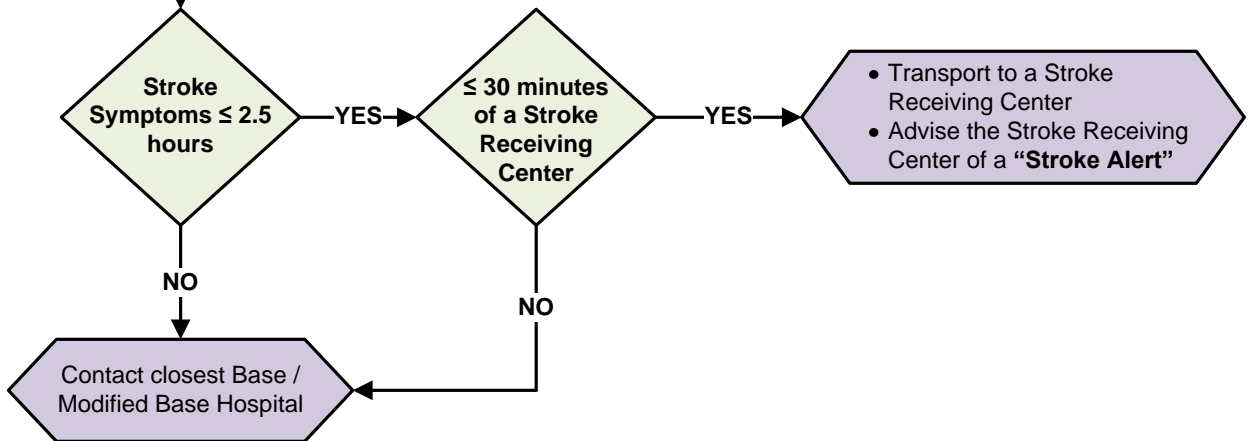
Stroke Symptoms ≤ 2.5 hours

YES

≤ 30 minutes of a Stroke Receiving Center

YES

• Transport to a Stroke Receiving Center
• Advise the Stroke Receiving Center of a **"Stroke Alert"**

NO

NO

Contact closest Base / Modified Base Hospital